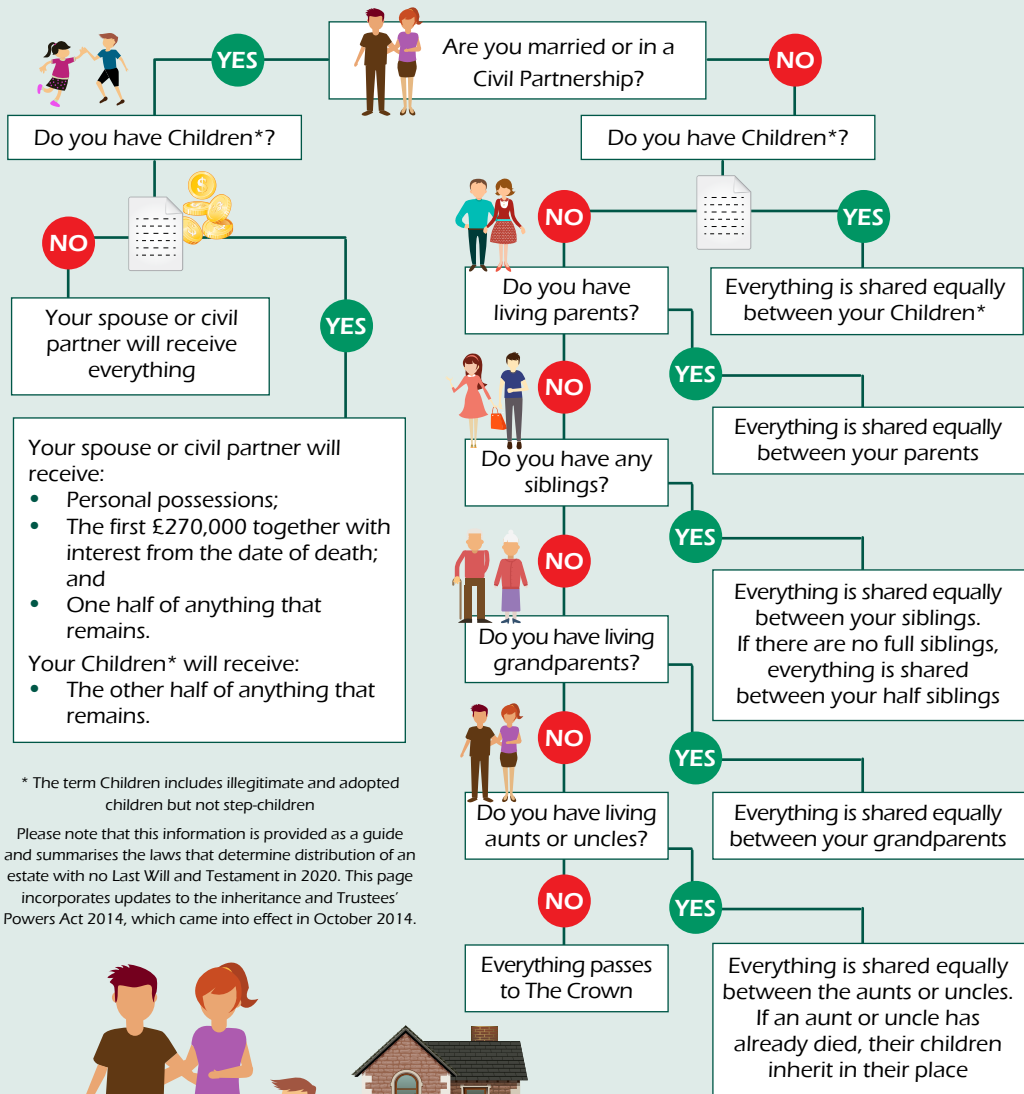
Are you married or in a Civil Partnership?

YES

NO

Do you have Children*?

Do you have Children*?

NO

YES

Your spouse or civil partner will receive everything

YES

Your spouse or civil partner will receive:

- Personal possessions;
- The first £270,000 together with interest from the date of death; and
- One half of anything that remains.

Your Children* will receive:

- The other half of anything that remains.

* The term Children includes illegitimate and adopted children but not step-children

Please note that this information is provided as a guide and summarises the laws that determine distribution of an estate with no Last Will and Testament in 2020. This page incorporates updates to the inheritance and Trustees' Powers Act 2014, which came into effect in October 2014.

NO

YES

Do you have living parents?

Everything is shared equally between your Children*

NO

YES

Do you have any siblings?

Everything is shared equally between your parents

YES

NO

Do you have living grandparents?

Everything is shared equally between your siblings. If there are no full siblings, everything is shared between your half siblings

NO

YES

Do you have living aunts or uncles?

Everything is shared equally between your grandparents

NO

YES

Everything passes to The Crown

Everything is shared equally between the aunts or uncles. If an aunt or uncle has already died, their children inherit in their place